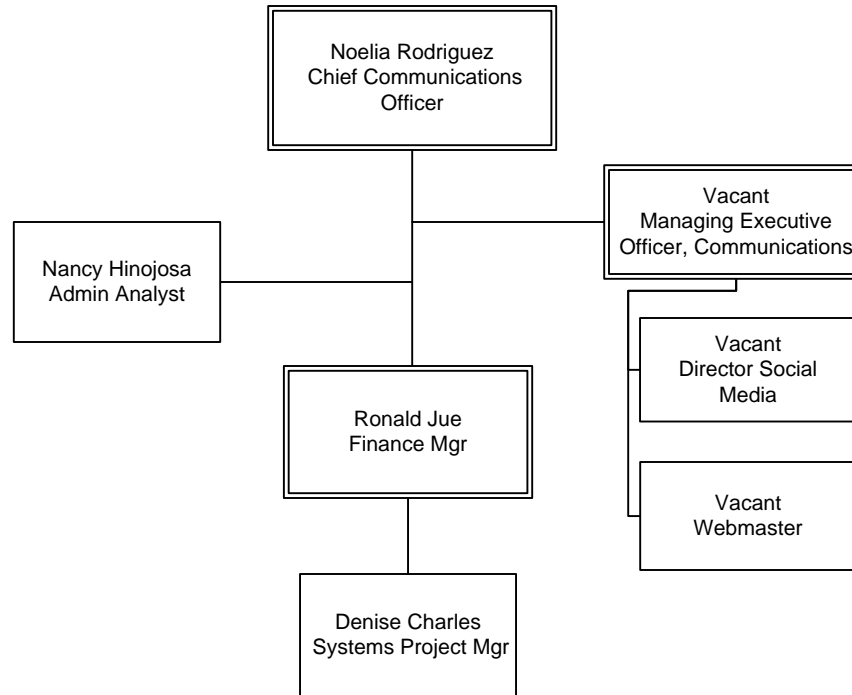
Noelia Rodriguez
Chief Communications Officer

Vacant
Managing Executive Officer, Communications

Nancy Hinojosa
Admin Analyst

Vacant
Director Social Media

Ronald Jue
Finance Mgr

Vacant
Webmaster

Denise Charles
Systems Project Mgr